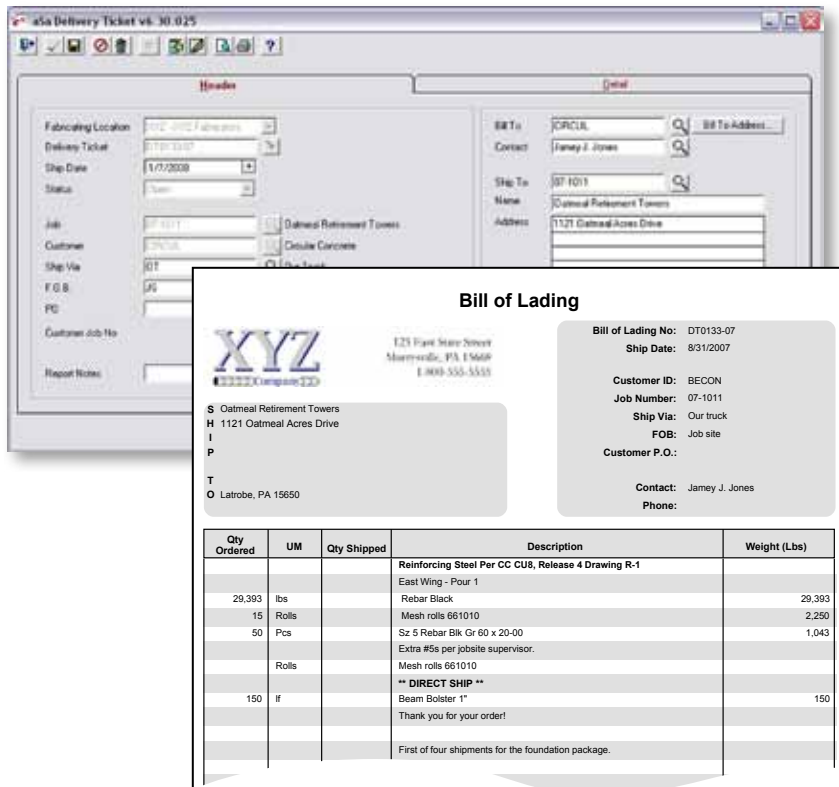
aSa Delivery Ticket v6.30.025

Header

Detail

Fabricating Location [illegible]
Delivery Ticket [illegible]
Ship Date 1/7/2008
Status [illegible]

Job 07-1011 Oatmeal Retirement Towers
Customer CIRCUL Circular Concrete
Ship Via OT
F.O.B. JS
PO
Customer Job No

Report Notes

Bill To CIRCUL Bill To Address...
Contact Jamey J. Jones

Ship To 07-1011
Name Oatmeal Retirement Towers
Address 1121 Oatmeal Acres Drive

Bill of Lading

XYZ
Company

125 East State Street
Murrysville, PA 15668
1-800-555-5555

Bill of Lading No: DT0133-07
Ship Date: 8/31/2007

Customer ID: BECON
Job Number: 07-1011
Ship Via: Our truck
FOB: Job site
Customer P.O.:

Contact: Jamey J. Jones
Phone:

S Oatmeal Retirement Towers
H 1121 Oatmeal Acres Drive
I
P

T
O Latrobe, PA 15650

| Qty Ordered | UM | Qty Shipped | Description | Weight (Lbs) |
|---|---|---|---|---|
| | | | Reinforcing Steel Per CC CU8, Release 4 Drawing R-1 | |
| | | | East Wing - Pour 1 | |
| 29,393 | lbs | | Rebar Black | 29,393 |
| 15 | Rolls | | Mesh rolls 661010 | 2,250 |
| 50 | Pcs | | Sz 5 Rebar Blk Gr 60 x 20-00 | 1,043 |
| | | | Extra #5s per jobsite supervisor. | |
| | Rolls | | Mesh rolls 661010 | |
| | | | ** DIRECT SHIP ** | |
| 150 | lf | | Beam Bolster 1" | 150 |
| | | | Thank you for your order! | |
| | | | | |
| | | | First of four shipments for the foundation package. | |